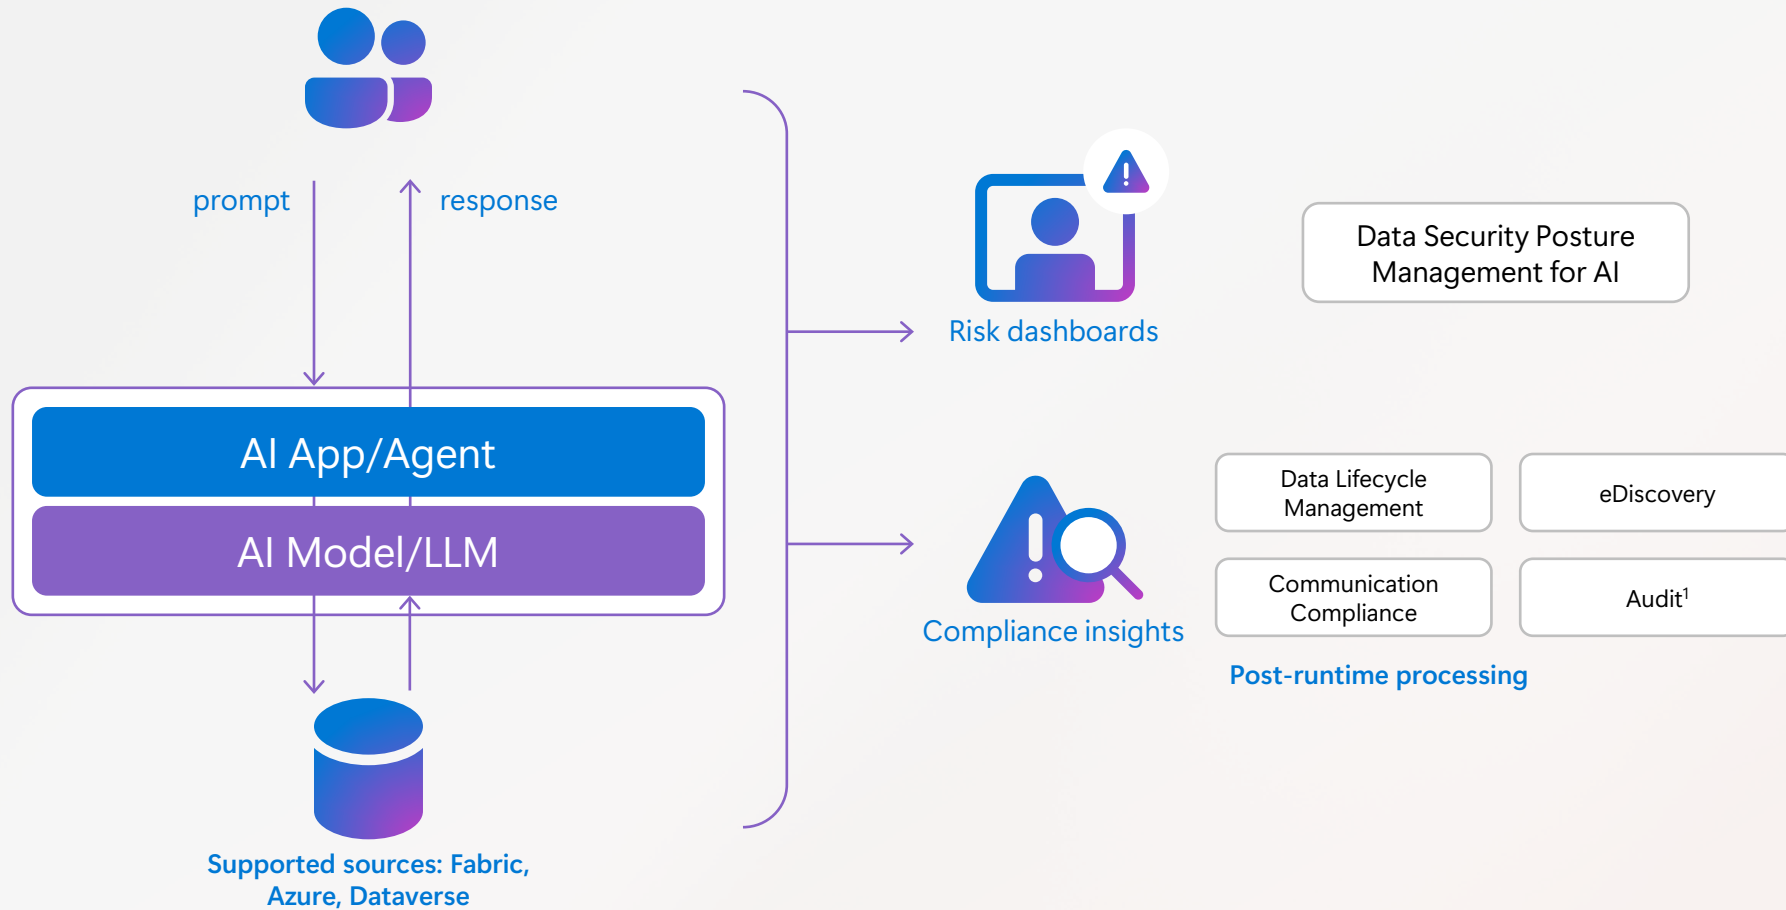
prompt

response

AI App/Agent

AI Model/LLM

Supported sources: Fabric, Azure, Dataverse

Risk dashboards

Data Security Posture Management for AI

Compliance insights

Data Lifecycle Management

eDiscovery

Communication Compliance

Audit$^1$

Post-runtime processing